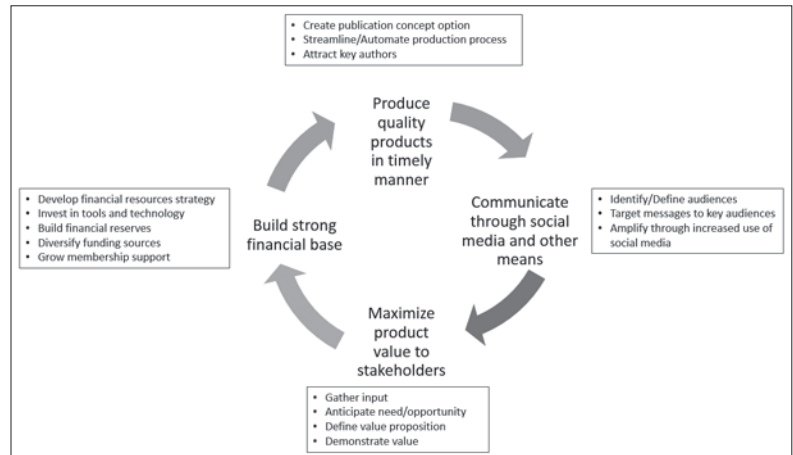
- Create publication concept option
- Streamline/Automate production process
- Attract key authors

Produce quality products in timely manner

Communicate through social media and other means

- Identify/Define audiences
- Target messages to key audiences
- Amplify through increased use of social media

Maximize product value to stakeholders

- Gather input
- Anticipate need/opportunity
- Define value proposition
- Demonstrate value

Build strong financial base

- Develop financial resources strategy
- Invest in tools and technology
- Build financial reserves
- Diversify funding sources
- Grow membership support